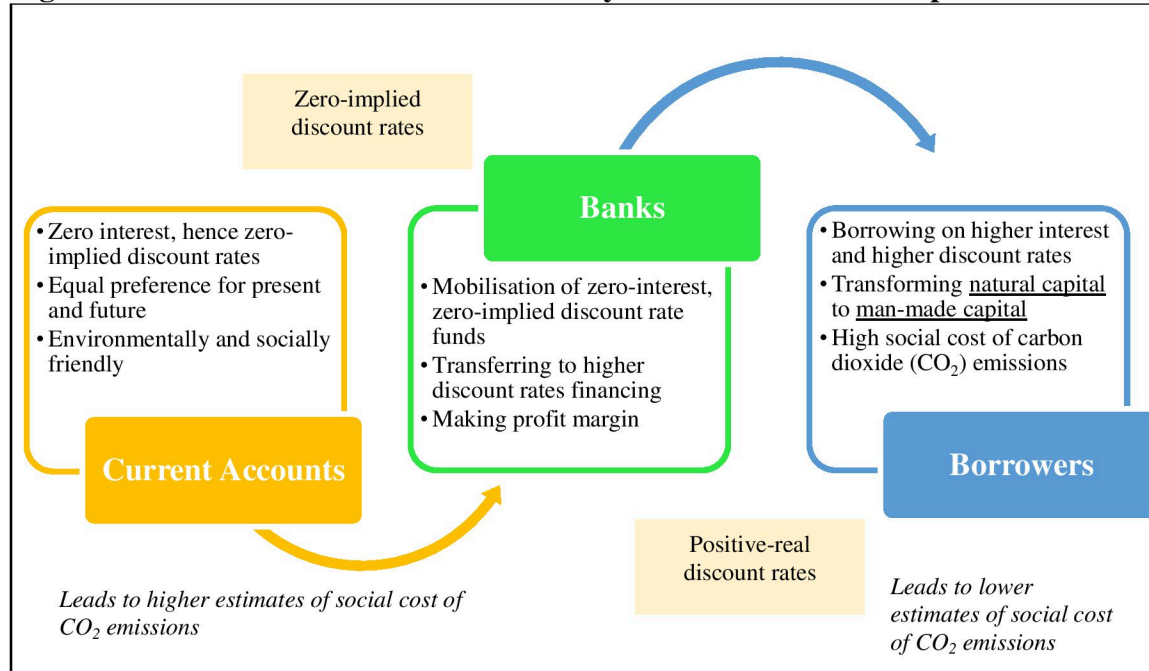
Zero-implied discount rates

Banks

• Zero interest, hence zero-implied discount rates
• Equal preference for present and future
• Environmentally and socially friendly

Current Accounts

• Mobilisation of zero-interest, zero-implied discount rate funds
• Transferring to higher discount rates financing
• Making profit margin

• Borrowing on higher interest and higher discount rates
• Transforming natural capital to man-made capital
• High social cost of carbon dioxide ($CO_2$) emissions

Borrowers

Positive-real discount rates

Leads to higher estimates of social cost of $CO_2$ emissions

Leads to lower estimates of social cost of $CO_2$ emissions